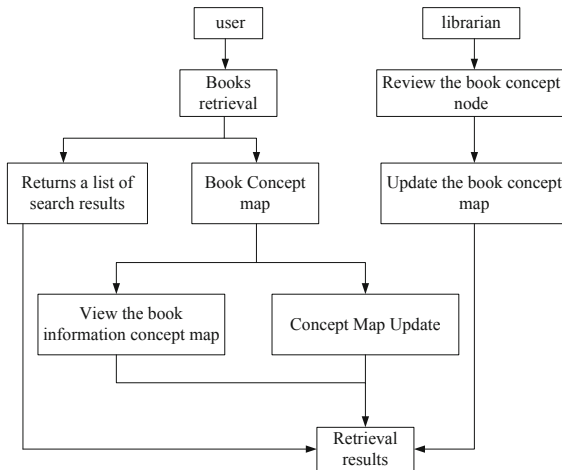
user

librarian

Books retrieval

Review the book concept node

Returns a list of search results

Book Concept map

Update the book concept map

View the book information concept map

Concept Map Update

Retrieval results